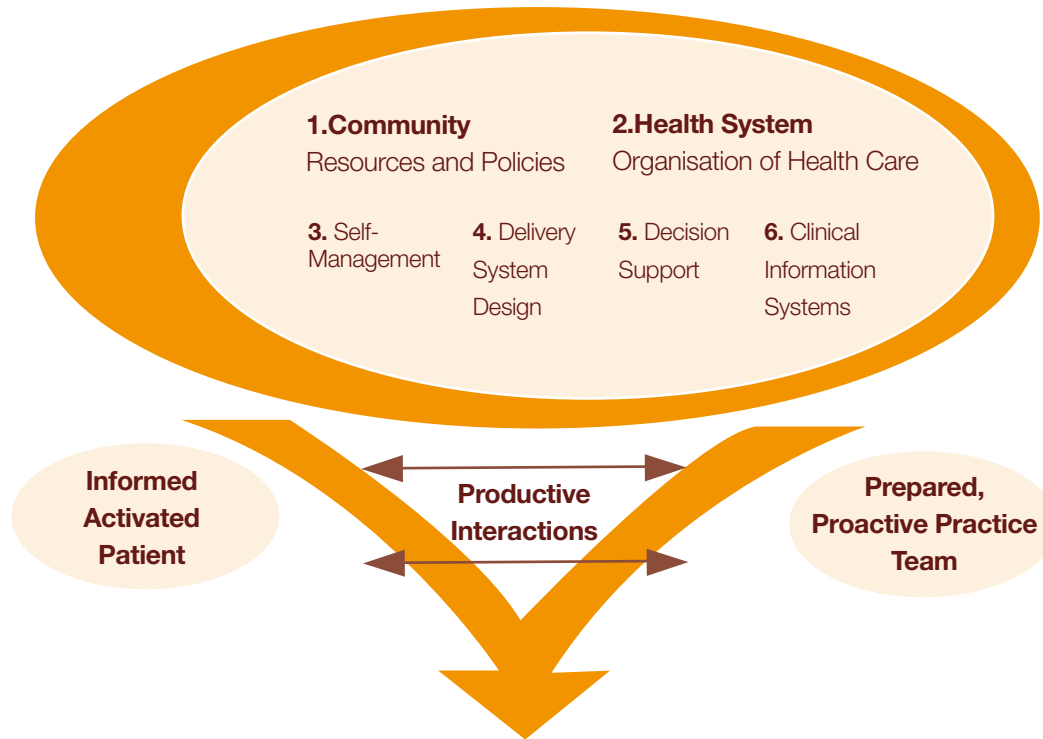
**1.Community**
Resources and Policies

**2.Health System**
Organisation of Health Care

**3.** Self-Management

**4.** Delivery System Design

**5.** Decision Support

**6.** Clinical Information Systems

**Informed Activated Patient**

**Productive Interactions**

**Prepared, Proactive Practice Team**